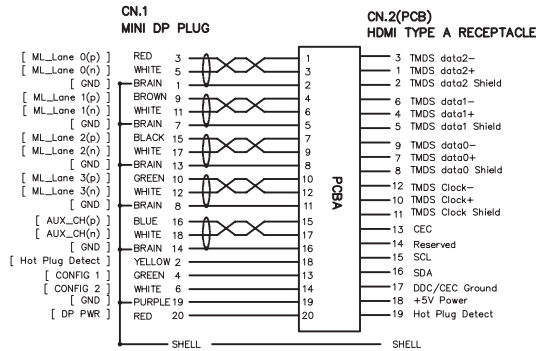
CN.1
MINI DP PLUG

CN.2(PCB)
HDMI TYPE A RECEPTACLE

[ ML_Lane 0(p) ] RED 3
[ ML_Lane 0(n) ] WHITE 5
[ GND ] BRAIN 1
[ ML_Lane 1(p) ] BROWN 9
[ ML_Lane 1(n) ] WHITE 11
[ GND ] BRAIN 7
[ ML_Lane 2(p) ] BLACK 15
[ ML_Lane 2(n) ] WHITE 17
[ GND ] BRAIN 13
[ ML_Lane 3(p) ] GREEN 10
[ ML_Lane 3(n) ] WHITE 12
[ GND ] BRAIN 8
[ AUX_CH(p) ] BLUE 16
[ AUX_CH(n) ] WHITE 18
[ GND ] BRAIN 14
[ Hot Plug Detect ] YELLOW 2
[ CONFIG 1 ] GREEN 4
[ CONFIG 2 ] WHITE 6
[ GND ] PURPLE 19
[ DP PWR ] RED 20
SHELL

1
3
2
4
6
5
7
9
8
10
12
11
15
17
16
18
13
14
19
20

PCBA

3 TMDS data2–
1 TMDS data2+
2 TMDS data2 Shield
6 TMDS data1–
4 TMDS data1+
5 TMDS data1 Shield
9 TMDS data0–
7 TMDS data0+
8 TMDS data0 Shield
12 TMDS Clock–
10 TMDS Clock+
11 TMDS Clock Shield
13 CEC
14 Reserved
15 SCL
16 SDA
17 DDC/CEC Ground
18 +5V Power
19 Hot Plug Detect
SHELL